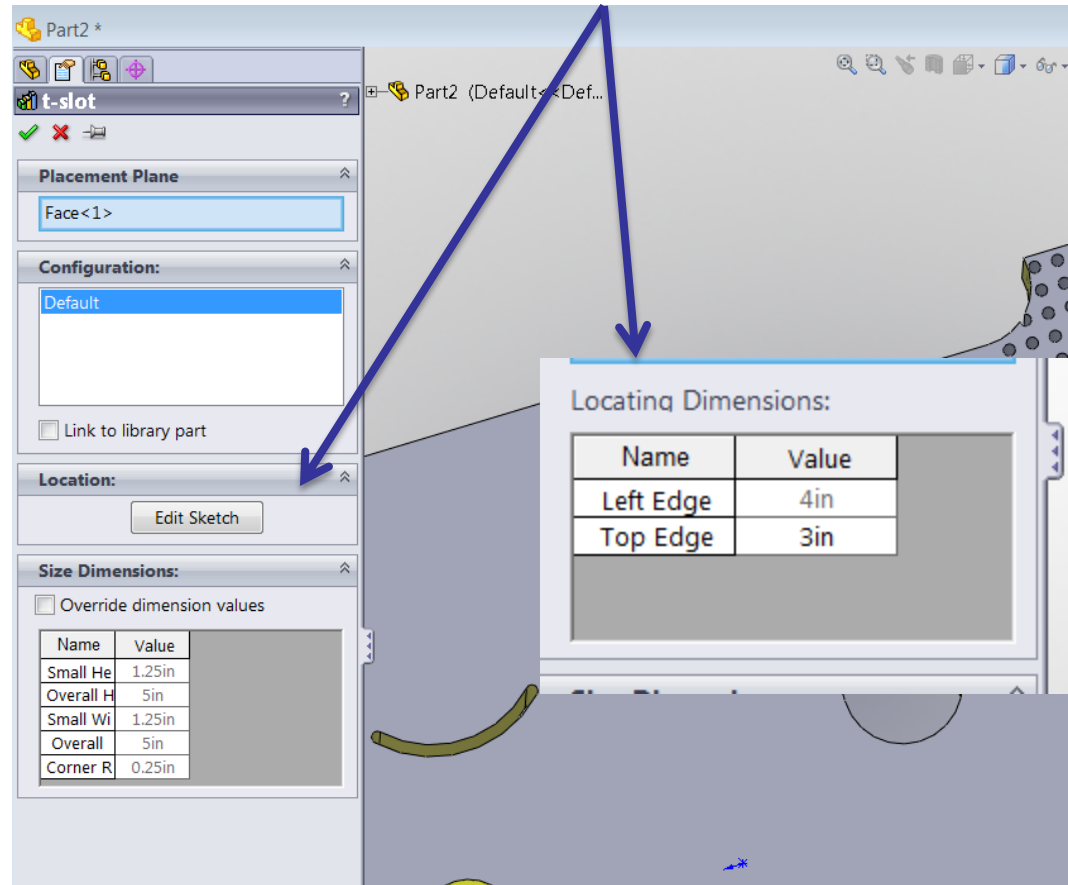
Part2 *

t-slot

Placement Plane

Face<1>

Configuration:

Default

Link to library part

Location:

Edit Sketch

Size Dimensions:

Override dimension values

| Name | Value |
|---|---|
| Small He | 1.25in |
| Overall H | 5in |
| Small Wi | 1.25in |
| Overall | 5in |
| Corner R | 0.25in |

Part2 (Default<<Def...

Locating Dimensions:

| Name | Value |
|---|---|
| Left Edge | 4in |
| Top Edge | 3in |